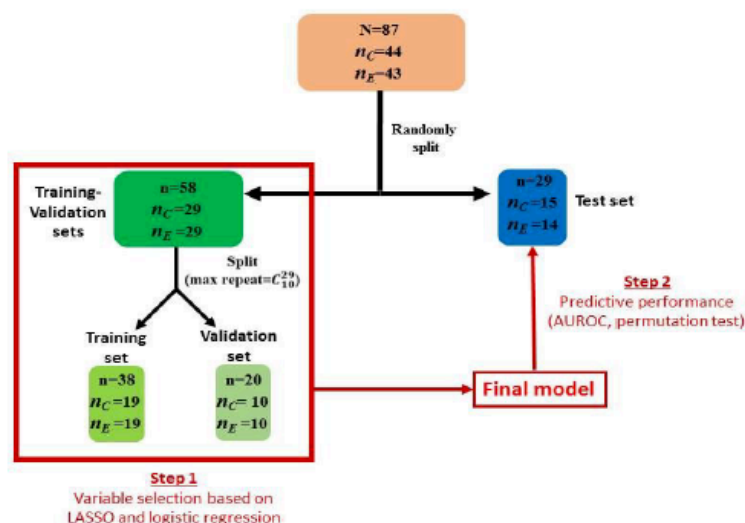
N=87
$n_C$=44
$n_E$=43

Randomly split

Training-Validation sets

n=58
$n_C$=29
$n_E$=29

n=29
$n_C$=15
$n_E$=14

Test set

Split
(max repeat=$C_{10}^{29}$)

Training set

Validation set

n=38
$n_C$=19
$n_E$=19

n=20
$n_C$= 10
$n_E$=10

Final model

Step 2
Predictive performance
(AUROC, permutation test)

Step 1
Variable selection based on
LASSO and logistic regression